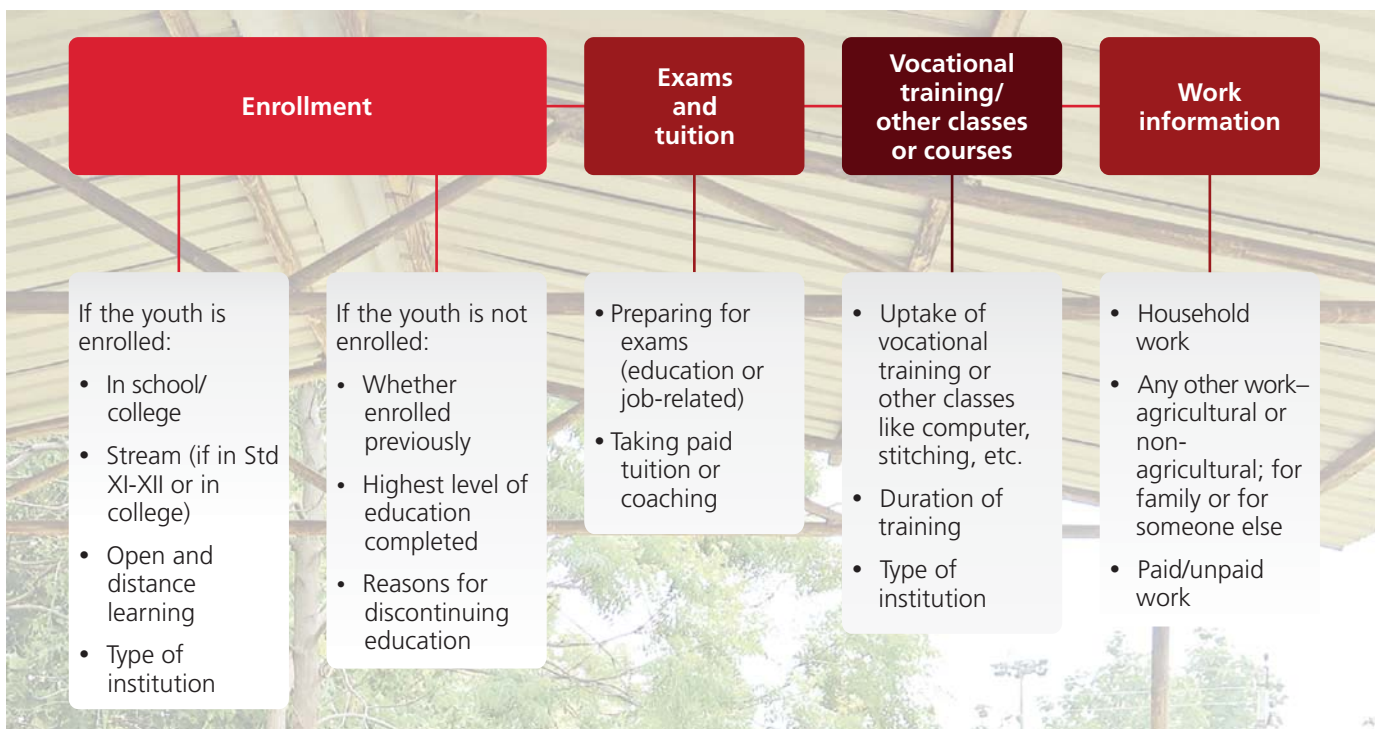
Enrollment

Exams and tuition

Vocational training/ other classes or courses

Work information

If the youth is enrolled:

- In school/ college
- Stream (if in Std XI-XII or in college)
- Open and distance learning
- Type of institution

If the youth is not enrolled:

- Whether enrolled previously
- Highest level of education completed
- Reasons for discontinuing education

- Preparing for exams (education or job-related)
- Taking paid tuition or coaching

- Uptake of vocational training or other classes like computer, stitching, etc.
- Duration of training
- Type of institution

- Household work
- Any other work– agricultural or non-agricultural; for family or for someone else
- Paid/unpaid work